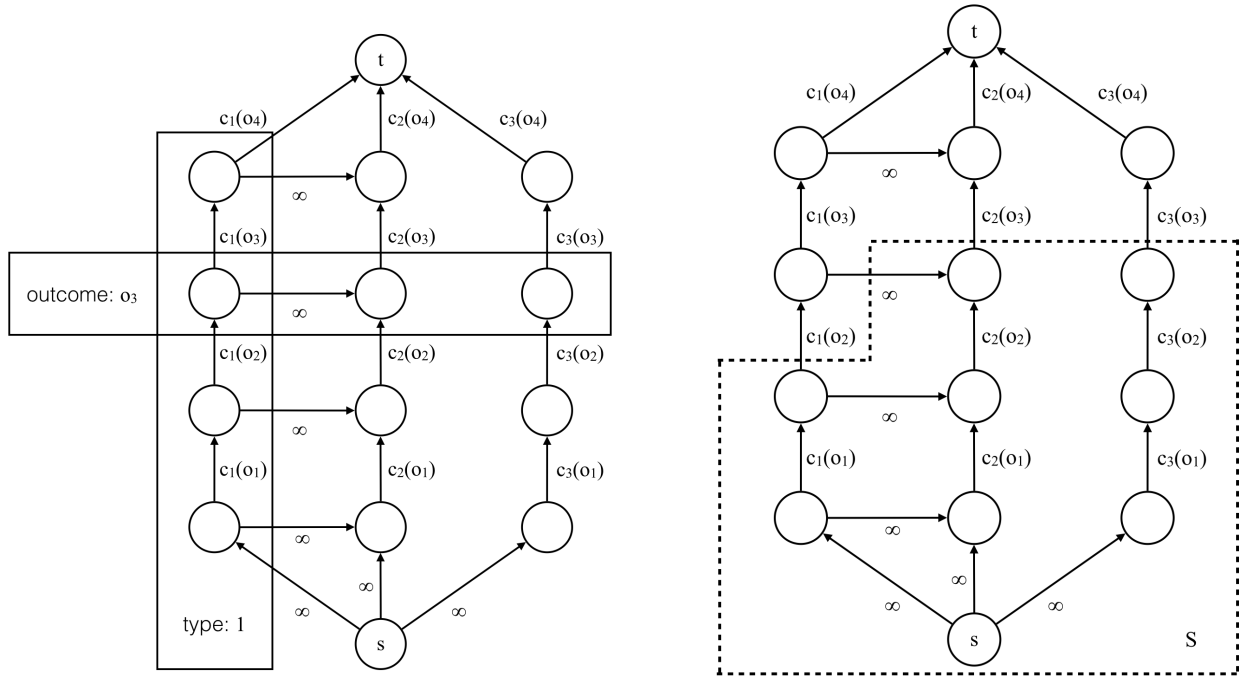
t

$c_1(o_4)$ $c_2(o_4)$ $c_3(o_4)$

$\infty$

$c_1(o_3)$ $c_2(o_3)$ $c_3(o_3)$

outcome: $o_3$

$\infty$

$c_1(o_2)$ $c_2(o_2)$ $c_3(o_2)$

$\infty$

$c_1(o_1)$ $c_2(o_1)$ $c_3(o_1)$

$\infty$

$\infty$

$\infty$ $\infty$

type: 1

s

t

$c_1(o_4)$ $c_2(o_4)$ $c_3(o_4)$

$\infty$

$c_1(o_3)$ $c_2(o_3)$ $c_3(o_3)$

$\infty$

$c_1(o_2)$ $c_2(o_2)$ $c_3(o_2)$

$\infty$

$c_1(o_1)$ $c_2(o_1)$ $c_3(o_1)$

$\infty$

$\infty$

$\infty$ $\infty$

s

S